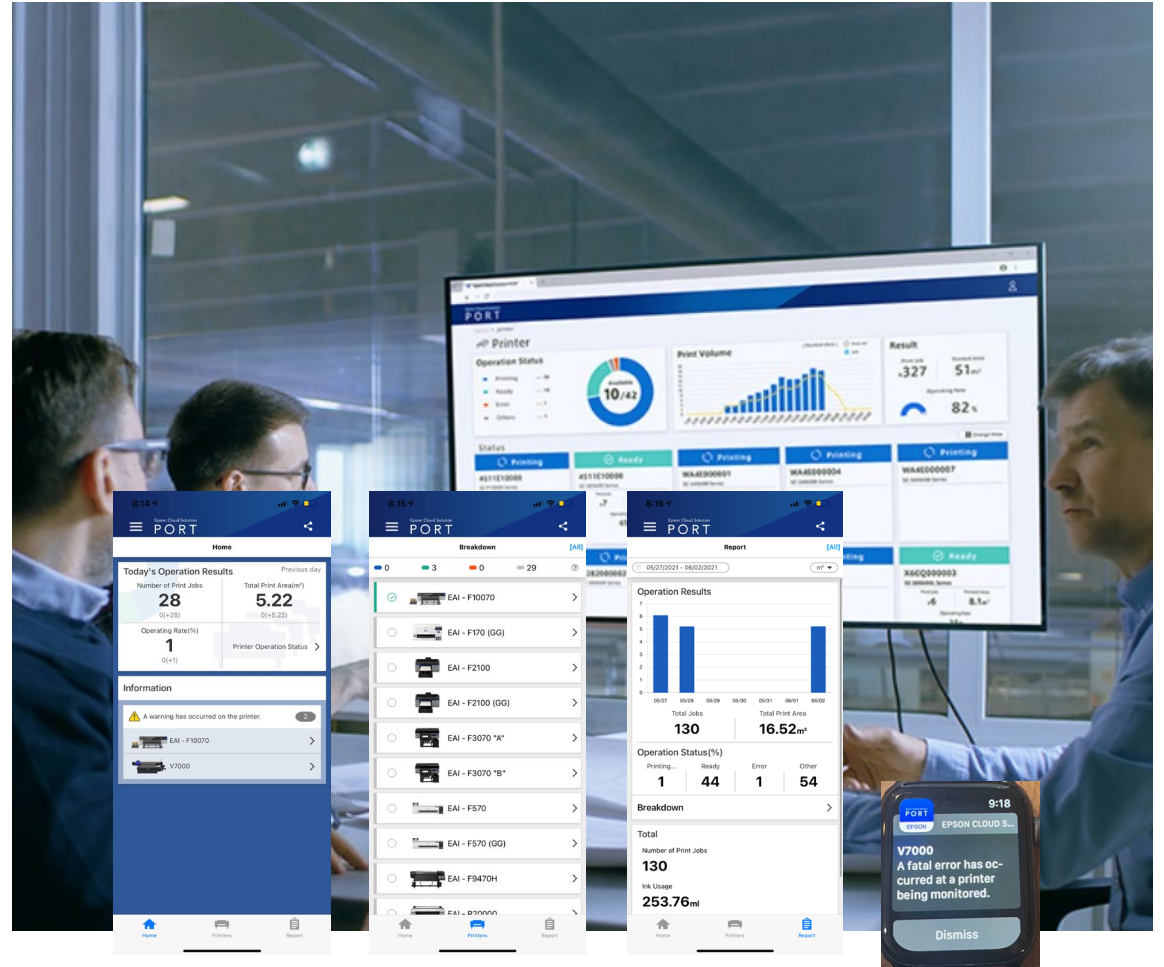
PORT

Printer

Operation Status

Available 10/42

Print Volume

Result

327

51m²

82%

Status

Printing

Ready

Printing

Printing

Printing

Ready

X6CQ000003

8:14

Epson Cloud Solution PORT

Home

Today's Operation Results

Previous day

Number of Print Jobs

28

0(+28)

Total Print Area(m²)

5.22

0(+5.22)

Operating Rate(%)

1

0(+1)

Printer Operation Status

Information

A warning has occurred on the printer.

2

EAI - F10070

V7000

Home

Printers

Report

8:15

Epson Cloud Solution PORT

Breakdown

[All]

0

3

0

29

EAI - F10070

EAI - F170 (GG)

EAI - F2100

EAI - F2100 (GG)

EAI - F3070 "A"

EAI - F3070 "B"

EAI - F570

EAI - F570 (GG)

EAI - F9470H

EAI - P20000

Home

Printers

Report

8:16

Epson Cloud Solution PORT

Report

[All]

05/27/2021 – 06/02/2021

m²

Operation Results

6

5

4

3

2

1

0

05/27

05/28

05/29

05/30

05/31

06/01

06/02

Total Jobs

130

Total Print Area

16.52m²

Operation Status(%)

Printing...

1

Ready

44

Error

1

Other

54

Breakdown

Total

Number of Print Jobs

130

Ink Usage

253.76ml

Home

Printers

Report

PORT

EPSON

9:18

EPSON CLOUD S...

V7000

A fatal error has occurred at a printer being monitored.

Dismiss